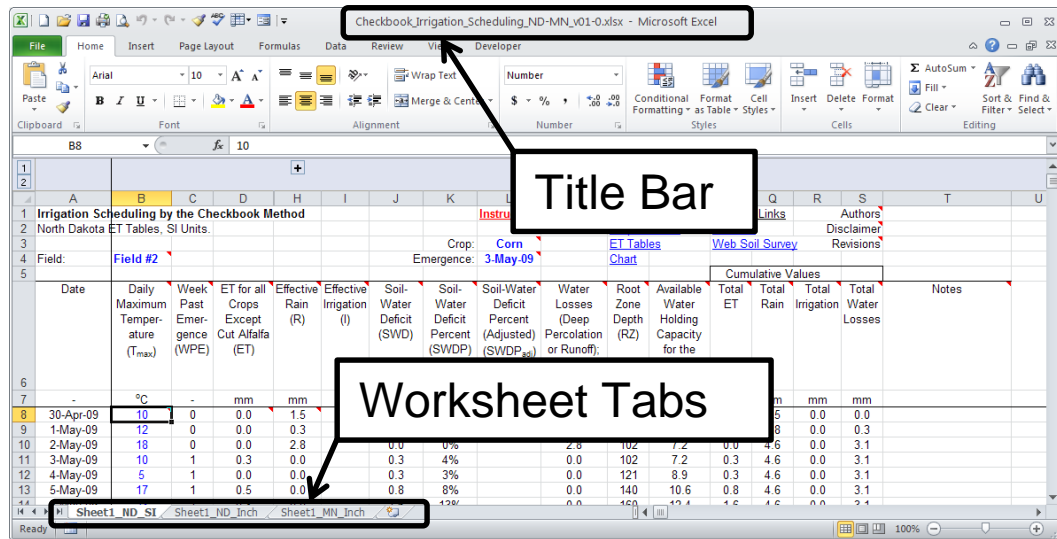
Checkbook_Irrigation_Scheduling_ND-MN_v01-0.xlsx - Microsoft Excel

File Home Insert Page Layout Formulas Data Review View Developer

Paste Clipboard
Arial 10 A A
B I U
Font
Wrap Text
Merge & Center
Alignment
Number
$ % ,
Number
Conditional Formatting
Format as Table
Cell Styles
Styles
Insert Delete Format
Cells
AutoSum
Fill
Clear
Sort & Filter
Find & Select
Editing

B8 fx 10

Title Bar

| | A | B | C | D | H | I | J | K | L | Q | R | S | T | U |
|---|---|---|---|---|---|---|---|---|---|---|---|---|---|---|
| 1 | Irrigation Scheduling by the Checkbook Method | | | | | | | | Instru | Links | | Authors | | |
| 2 | North Dakota ET Tables, SI Units. | | | | | | | | | | | Disclaimer | | |
| 3 | | | | | | | | Crop: | Corn | ET Tables | Web Soil Survey | Revisions | | |
| 4 | Field: | Field #2 | | | | | | Emergence: | 3-May-09 | Chart | | | | |
| 5 | | | | | | | | | | Cumulative Values | | | | |
| 6 | Date | Daily Maximum Temperature ($T_{max}$) | Week Past Emergence (WPE) | ET for all Crops Except Cut Alfalfa (ET) | Effective Rain (R) | Effective Irrigation (I) | Soil-Water Deficit (SWD) | Soil-Water Deficit Percent (SWDP) | Soil-Water Deficit Percent (Adjusted) ($SWDP_{adj}$) | Water Losses (Deep Percolation or Runoff); Root Zone Depth (RZ); Available Water Holding Capacity for the; Total ET | Total Rain | Total Irrigation | Total Water Losses | Notes |
| 7 | - | °C | - | mm | mm | | | | | | m | mm | mm | |
| 8 | 30-Apr-09 | 10 | 0 | 0.0 | 1.5 | | | | | | 5 | 0.0 | 0.0 | |
| 9 | 1-May-09 | 12 | 0 | 0.0 | 0.3 | | | | | | 8 | 0.0 | 0.3 | |
| 10 | 2-May-09 | 18 | 0 | 0.0 | 2.8 | | 0.0 | 0% | | 2.8 102 7.2 0.0 | 4.6 | 0.0 | 3.1 | |
| 11 | 3-May-09 | 10 | 1 | 0.3 | 0.0 | | 0.3 | 4% | | 0.0 102 7.2 0.3 | 4.6 | 0.0 | 3.1 | |
| 12 | 4-May-09 | 5 | 1 | 0.0 | 0.0 | | 0.3 | 3% | | 0.0 121 8.9 0.3 | 4.6 | 0.0 | 3.1 | |
| 13 | 5-May-09 | 17 | 1 | 0.5 | 0.0 | | 0.8 | 8% | | 0.0 140 10.6 0.8 | 4.6 | 0.0 | 3.1 | |

Worksheet Tabs

Sheet1_ND_SI Sheet1_ND_Inch Sheet1_MN_Inch
Ready 100%